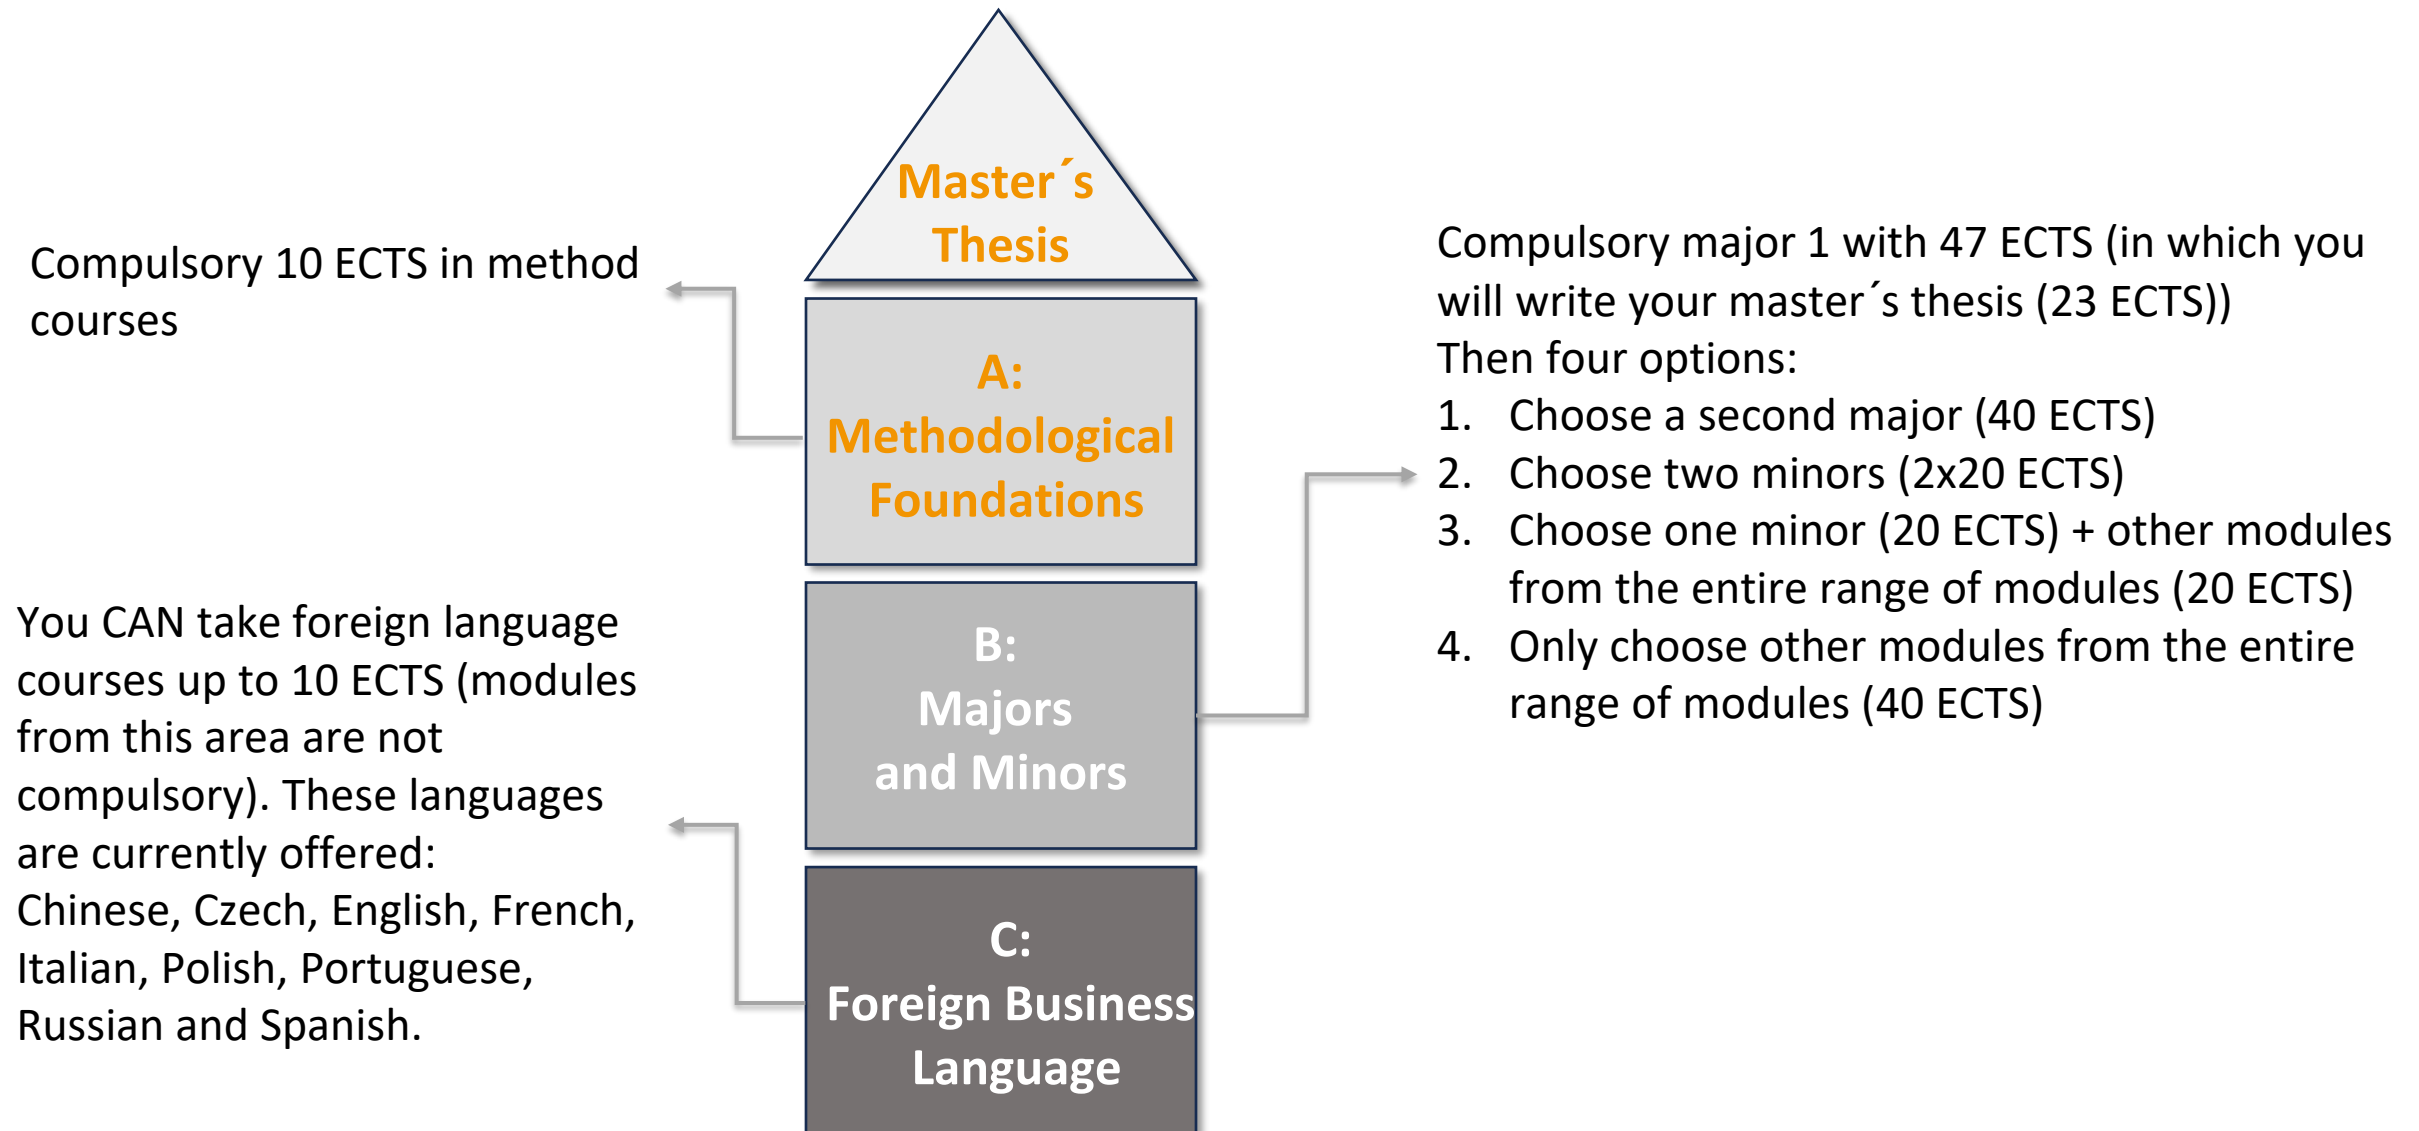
Master´s Thesis

A: Methodological Foundations

B: Majors and Minors

C: Foreign Business Language

Compulsory 10 ECTS in method courses

You CAN take foreign language courses up to 10 ECTS (modules from this area are not compulsory). These languages are currently offered: Chinese, Czech, English, French, Italian, Polish, Portuguese, Russian and Spanish.

Compulsory major 1 with 47 ECTS (in which you will write your master´s thesis (23 ECTS))
Then four options:
1. Choose a second major (40 ECTS)
2. Choose two minors (2x20 ECTS)
3. Choose one minor (20 ECTS) + other modules from the entire range of modules (20 ECTS)
4. Only choose other modules from the entire range of modules (40 ECTS)